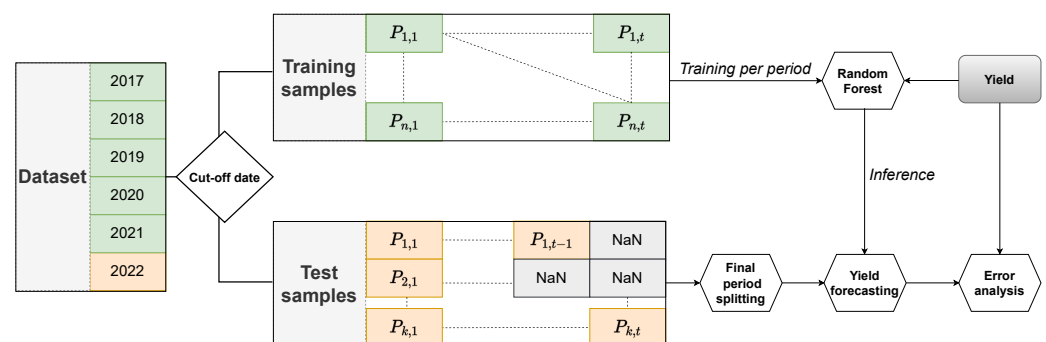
Dataset

2017

2018

2019

2020

2021

2022

Cut-off date

Training samples

$P_{1,1}$

$P_{1,t}$

$P_{n,1}$

$P_{n,t}$

Training per period

Random Forest

Yield

Inference

Test samples

$P_{1,1}$

$P_{1,t-1}$

NaN

$P_{2,1}$

NaN

NaN

$P_{k,1}$

$P_{k,t}$

Final period splitting

Yield forecasting

Error analysis